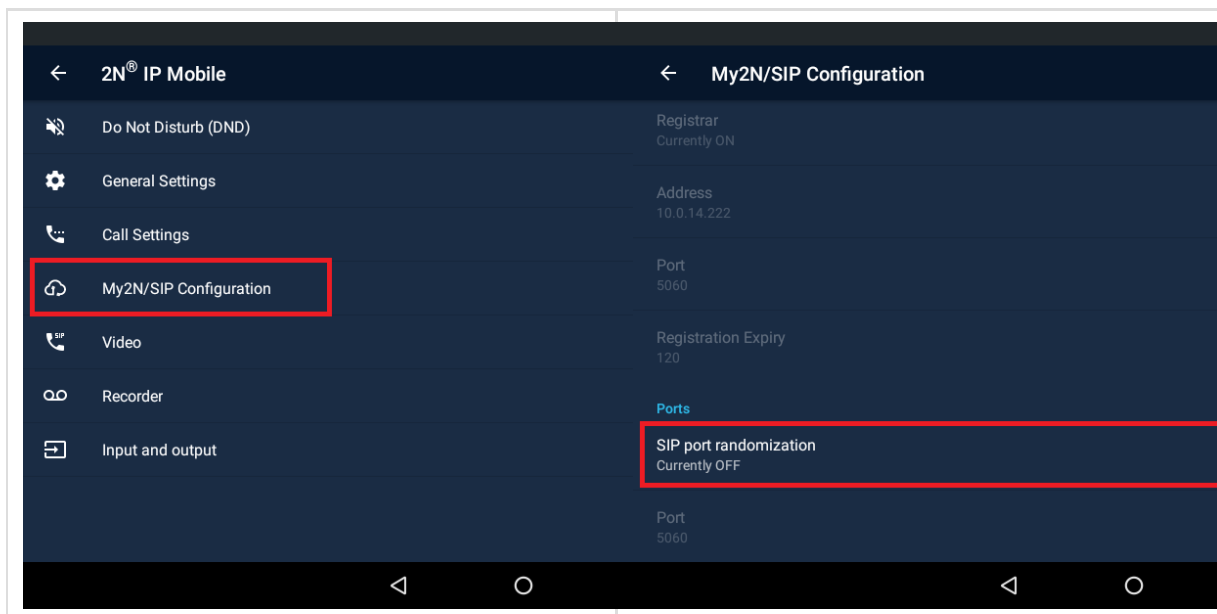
2N® IP Mobile

Do Not Disturb (DND)

General Settings

Call Settings

My2N/SIP Configuration

SIP

Video

Recorder

Input and output

My2N/SIP Configuration

Registrar
Currently ON

Address
10.0.14.222

Port
5060

Registration Expiry
120

Ports

SIP port randomization
Currently OFF

Port
5060